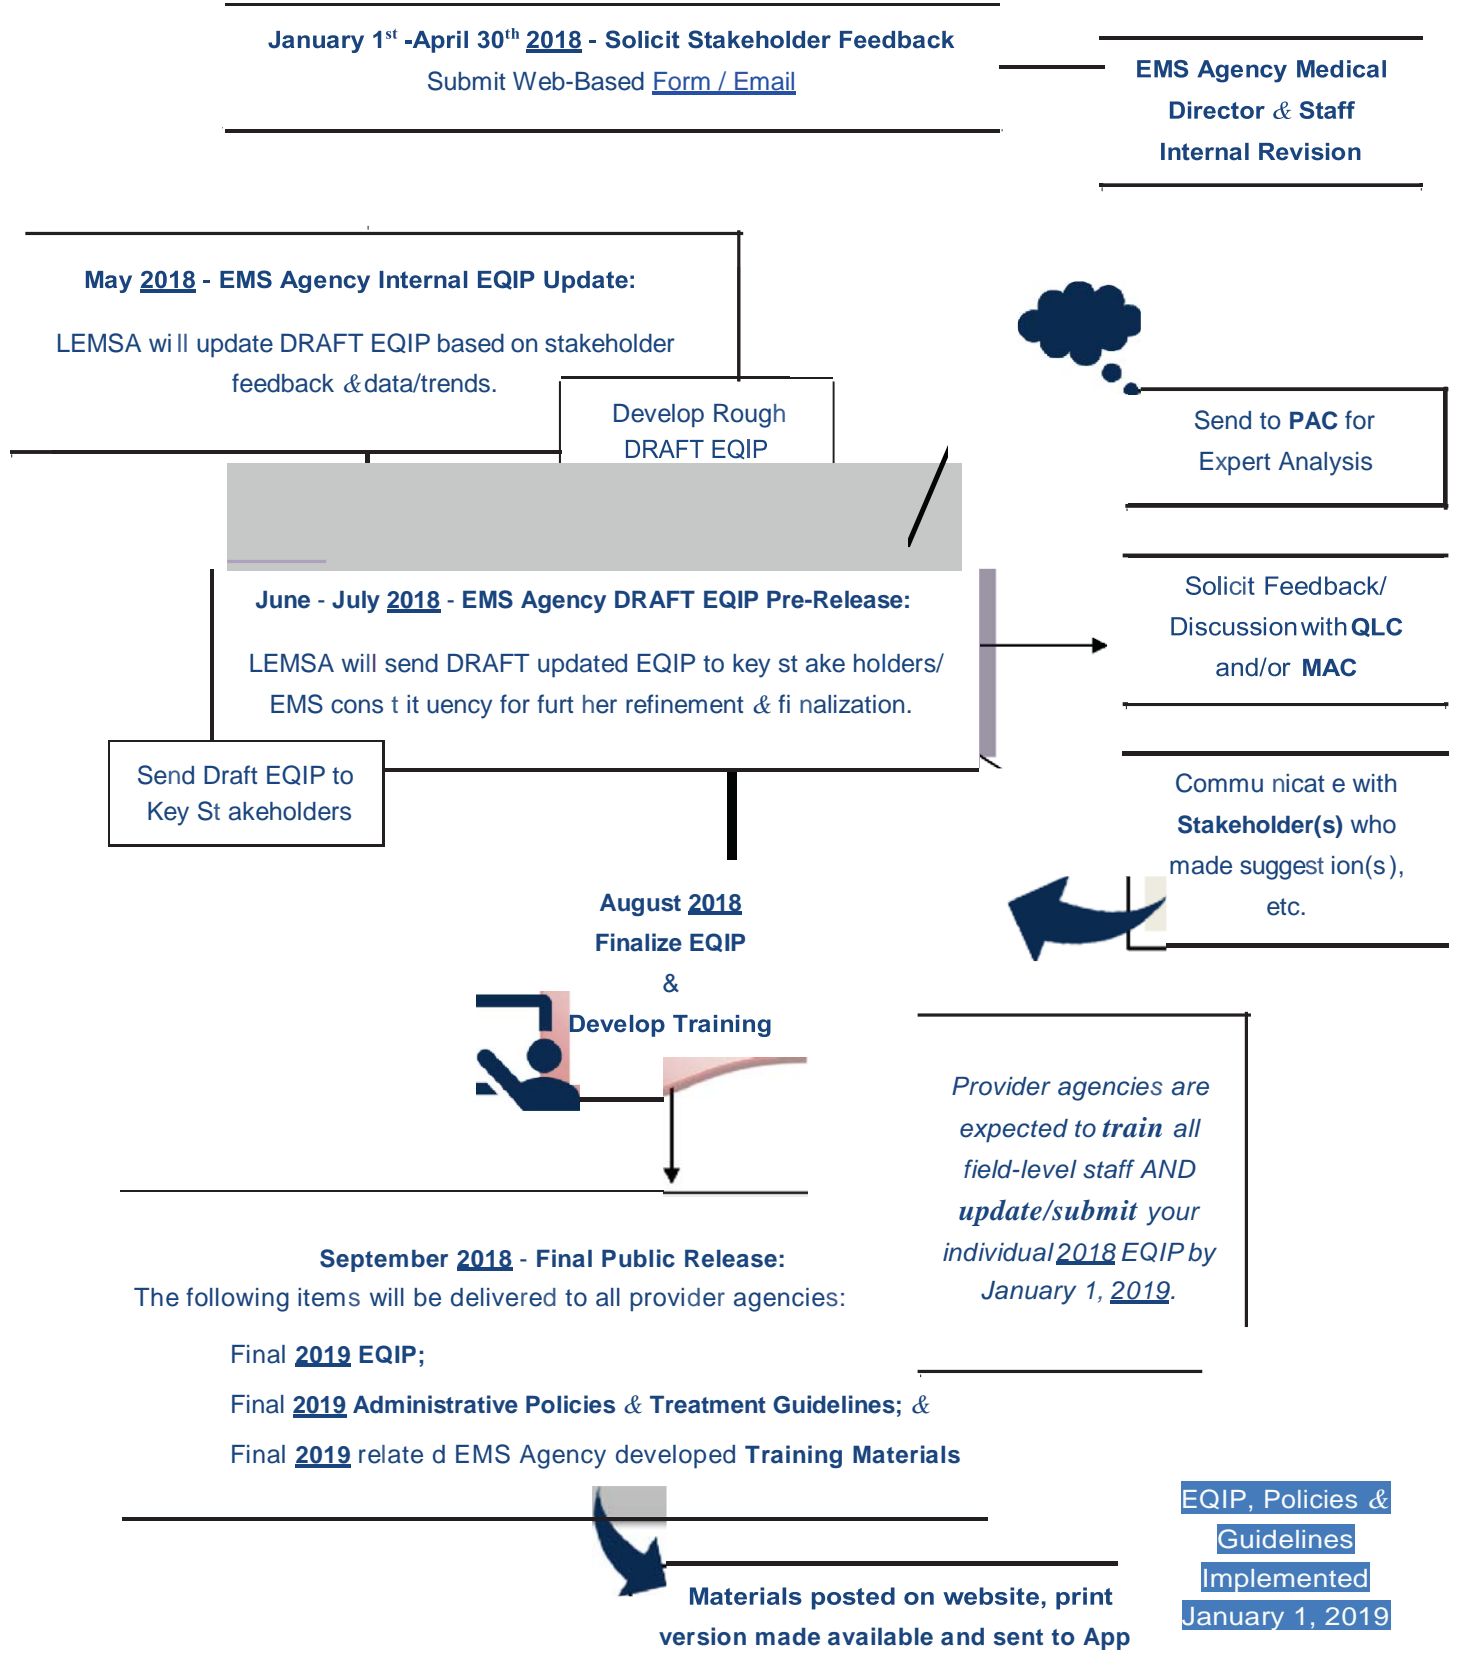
January 1$^{st}$ -April 30$^{th}$ 2018 - Solicit Stakeholder Feedback
Submit Web-Based Form / Email

EMS Agency Medical Director & Staff Internal Revision

May 2018 - EMS Agency Internal EQIP Update:

LEMSA wi ll update DRAFT EQIP based on stakeholder feedback & data/trends.

Develop Rough DRAFT EQIP

Send to PAC for Expert Analysis

June - July 2018 - EMS Agency DRAFT EQIP Pre-Release:

LEMSA will send DRAFT updated EQIP to key st ake holders/ EMS cons t it uency for furt her refinement & fi nalization.

Solicit Feedback/ Discussion with QLC and/or MAC

Send Draft EQIP to Key St akeholders

Commu nicat e with Stakeholder(s) who made suggest ion(s), etc.

August 2018
Finalize EQIP
&
Develop Training

Provider agencies are expected to train all field-level staff AND update/submit your individual 2018 EQIP by January 1, 2019.

September 2018 - Final Public Release:
The following items will be delivered to all provider agencies:

Final 2019 EQIP;

Final 2019 Administrative Policies & Treatment Guidelines; &

Final 2019 relate d EMS Agency developed Training Materials

EQIP, Policies & Guidelines Implemented January 1, 2019

Materials posted on website, print version made available and sent to App